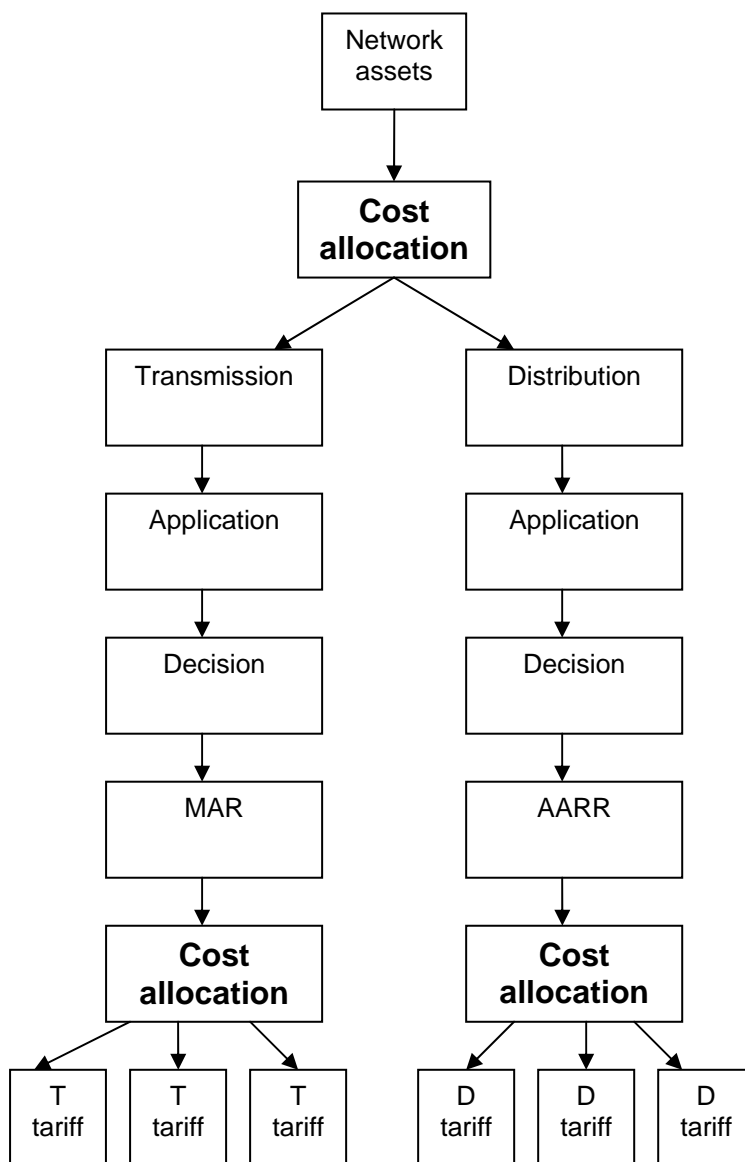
Network assets

**Cost allocation**

Transmission

Application

Decision

MAR

**Cost allocation**

T tariff

T tariff

T tariff

Distribution

Application

Decision

AARR

**Cost allocation**

D tariff

D tariff

D tariff